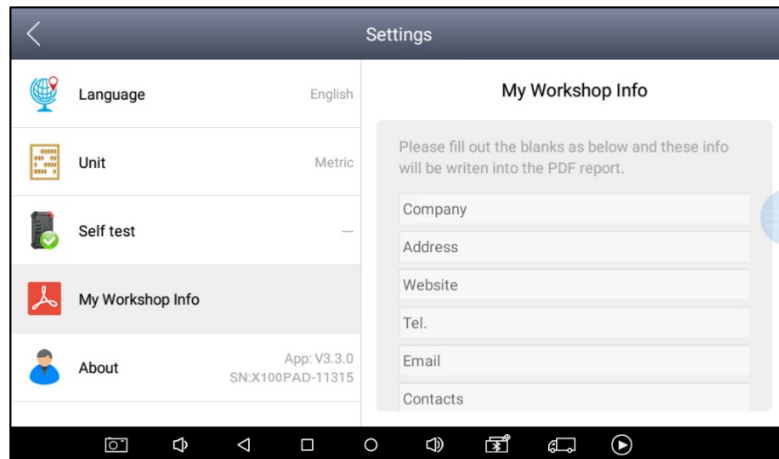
Settings

Language English

Unit Metric

Self test —

My Workshop Info

About App: V3.3.0 SN:X100PAD-11315

My Workshop Info

Please fill out the blanks as below and these info will be writen into the PDF report.

Company

Address

Website

Tel.

Email

Contacts